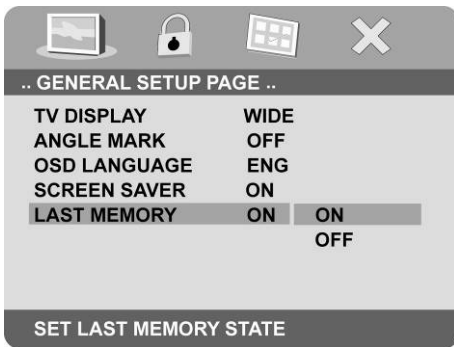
.. GENERAL SETUP PAGE ..

| | | |
|---|---|---|
| TV DISPLAY | WIDE | |
| ANGLE MARK | OFF | |
| OSD LANGUAGE | ENG | |
| SCREEN SAVER | ON | |
| LAST MEMORY | ON | ON |
| | | OFF |

SET LAST MEMORY STATE